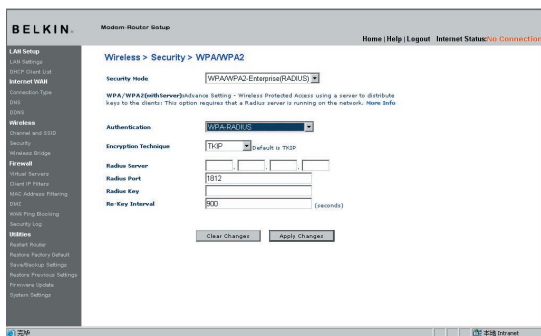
BELKIN.

Modem-Router Setup

Home | Help | Logout Internet Status:No Connection

LAN Setup
LAN Settings
DHCP Client List
Internet WAN
Connection Type
DNS
DDNS
Wireless
Channel and SSID
Security
Wireless Bridge
Firewall
Virtual Servers
Client IP Filters
MAC Address Filtering
DMZ
WAN Ping Blocking
Security Log
Utilities
Restart Router
Restore Factory Default
Save/Backup Settings
Restore Previous Settings
Firmware Update
System Settings

Wireless > Security > WPA/WPA2

Security Mode WPA/WPA2-Enterprise(RADIUS)

WPA/WPA2(withServer)Advance Setting - Wireless Protected Access using a server to distribute keys to the clients: This option requires that a Radius server is running on the network. More Info

Authentication WPA-RADIUS

Encryption Technique TKIP Default is TKIP

Radius Server
Radius Port 1812
Radius Key
Re-Key Interval 900 (seconds)

Clear Changes Apply Changes

完毕

本地 Intranet